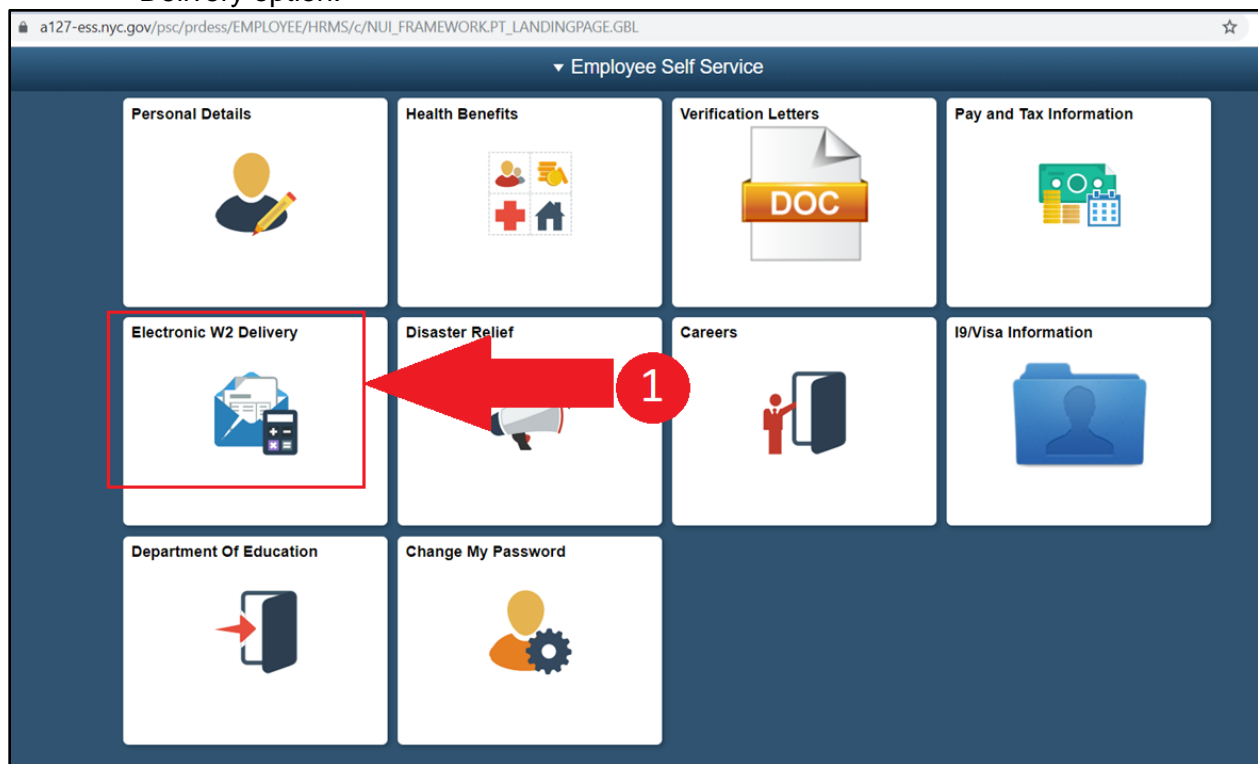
Delivery option.

a127-ess.nyc.gov/psc/prdess/EMPLOYEE/HRMS/c/NUI_FRAMEWORK.PT_LANDINGPAGE.GBL

▾ Employee Self Service

Personal Details

Health Benefits

Verification Letters

DOC

Pay and Tax Information

Electronic W2 Delivery

Disaster Relief

1

Careers

I9/Visa Information

Department Of Education

Change My Password